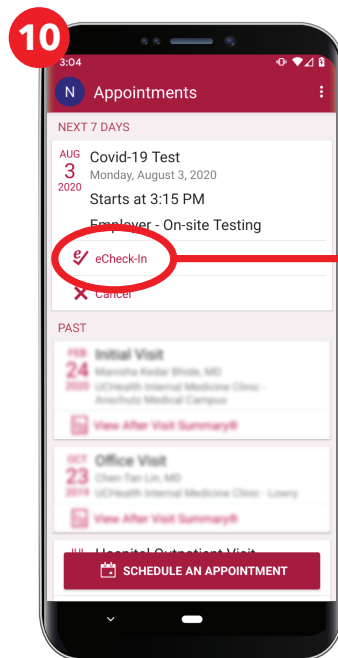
10

3:04

N Appointments

NEXT 7 DAYS

AUG
3
2020

Covid-19 Test
Monday, August 3, 2020

Starts at 3:15 PM

Employer - On-site Testing

eCheck-In

Cancel

PAST

FEB
24
2020

Initial Visit
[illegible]
UCHealth Internal Medicine Clinic - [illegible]

View After Visit Summary®

OCT
23
2019

Office Visit
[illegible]
UCHealth Internal Medicine Clinic - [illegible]

View After Visit Summary®

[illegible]

SCHEDULE AN APPOINTMENT